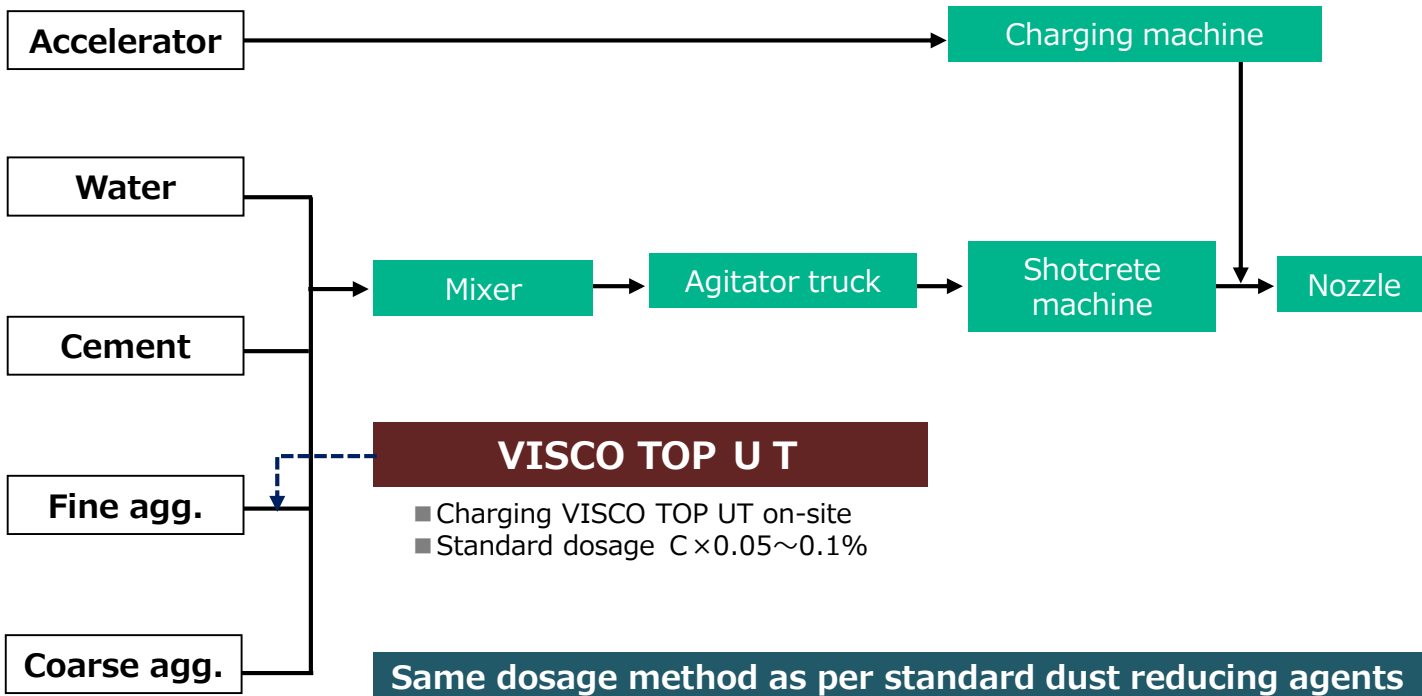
Accelerator

Charging machine

Water

Mixer

Agitator truck

Shotcrete machine

Nozzle

Cement

VISCO TOP U T

Fine agg.

■Charging VISCO TOP UT on-site
■Standard dosage C×0.05～0.1%

Coarse agg.

Same dosage method as per standard dust reducing agents